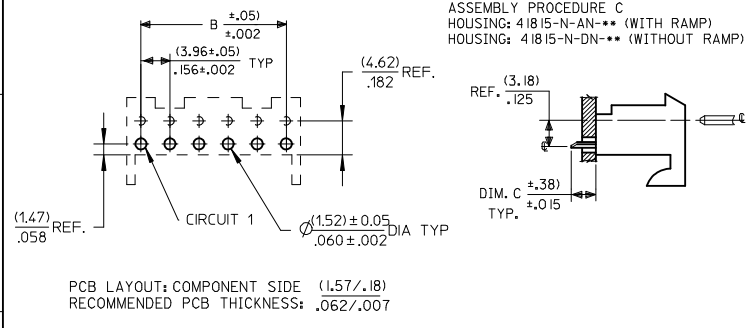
ASSEMBLY PROCEDURE C
HOUSING: 41815-N-AN-** (WITH RAMP)
HOUSING: 41815-N-DN-** (WITHOUT RAMP)

B $\frac{\pm.05)}{\pm.002}$

$\frac{(3.96\pm.05)}{.156\pm.002}$ TYP

$\frac{(4.62)}{.182}$ REF.

REF. $\frac{(3.18)}{.125}$

℄

DIM. C $\frac{\pm.38)}{\pm.015}$ TYP.

$\frac{(1.47)}{.058}$ REF.

CIRCUIT 1

$\emptyset\frac{(1.52)\pm0.05}{.060\pm.002}$ DIA TYP

PCB LAYOUT: COMPONENT SIDE $\frac{(1.57/.18)}{.062/.007}$
RECOMMENDED PCB THICKNESS: